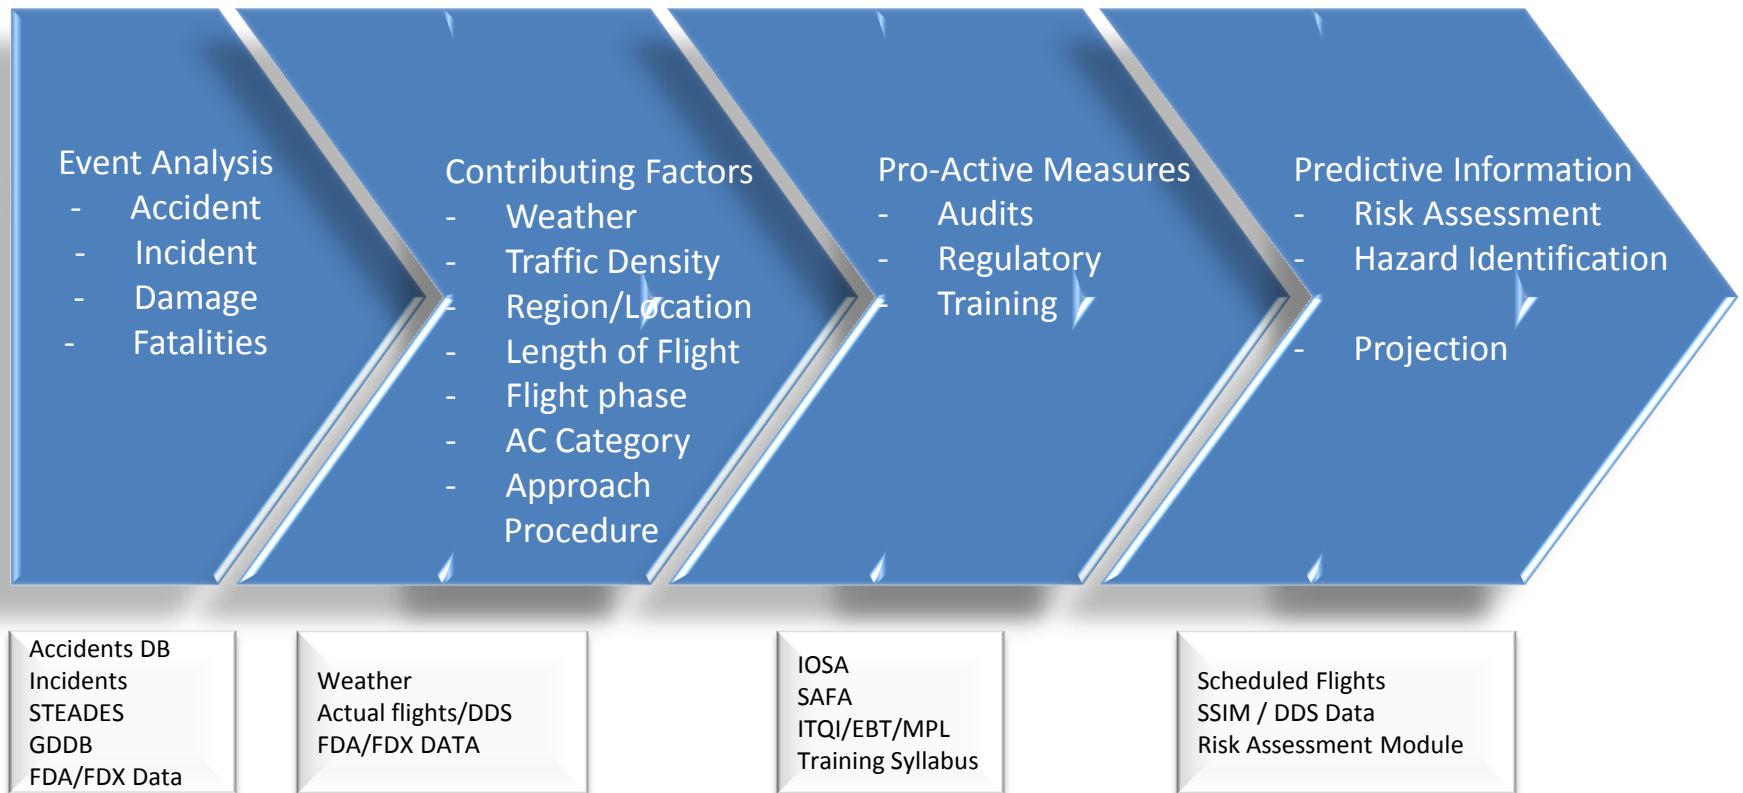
Event Analysis
- Accident
- Incident
- Damage
- Fatalities

Contributing Factors
- Weather
- Traffic Density
- Region/Location
- Length of Flight
- Flight phase
- AC Category
- Approach Procedure

Pro-Active Measures
- Audits
- Regulatory
- Training

Predictive Information
- Risk Assessment
- Hazard Identification
- Projection

Accidents DB
Incidents
STEADES
GDDB
FDA/FDX Data

Weather
Actual flights/DDS
FDA/FDX DATA

IOSA
SAFA
ITQI/EBT/MPL
Training Syllabus

Scheduled Flights
SSIM / DDS Data
Risk Assessment Module